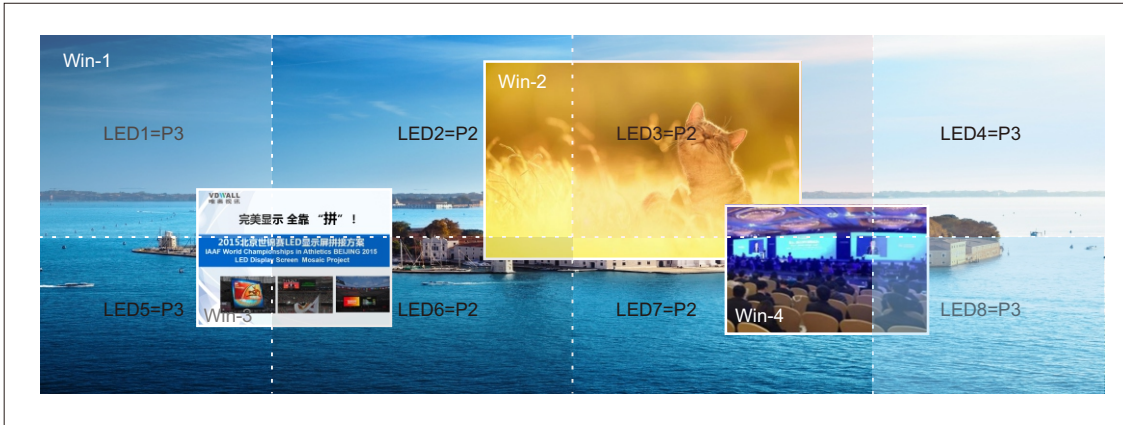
Win-1

LED1=P3

LED2=P2

Win-2

LED3=P2

LED4=P3

VDWALL

完美显示 全靠 "拼"！

2015北京世锦赛LED显示屏拼接方案

IAAF World Championships in Athletics BEIJING 2015

LED Display Screen Mosaic Project

LED5=P3

Win-3

LED6=P2

LED7=P2

Win-4

LED8=P3